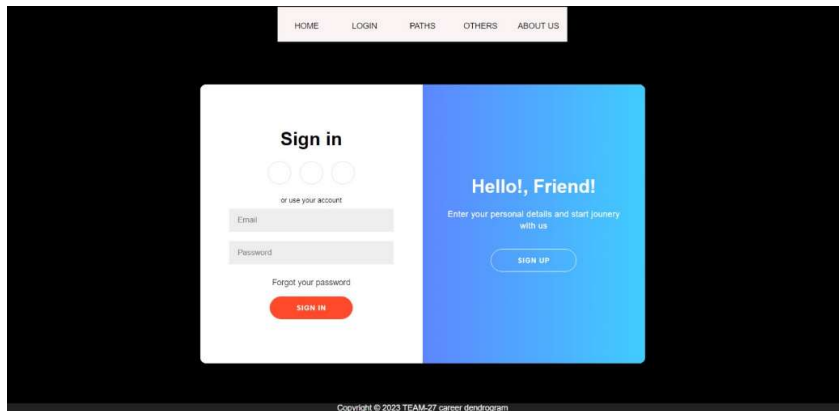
HOME LOGIN PATHS OTHERS ABOUT US

Sign in

or use your account

Email

Password

Forgot your password

SIGN IN

Hello!, Friend!

Enter your personal details and start jounery with us

SIGN UP

Copyright © 2023 TEAM-27 career dendrogram